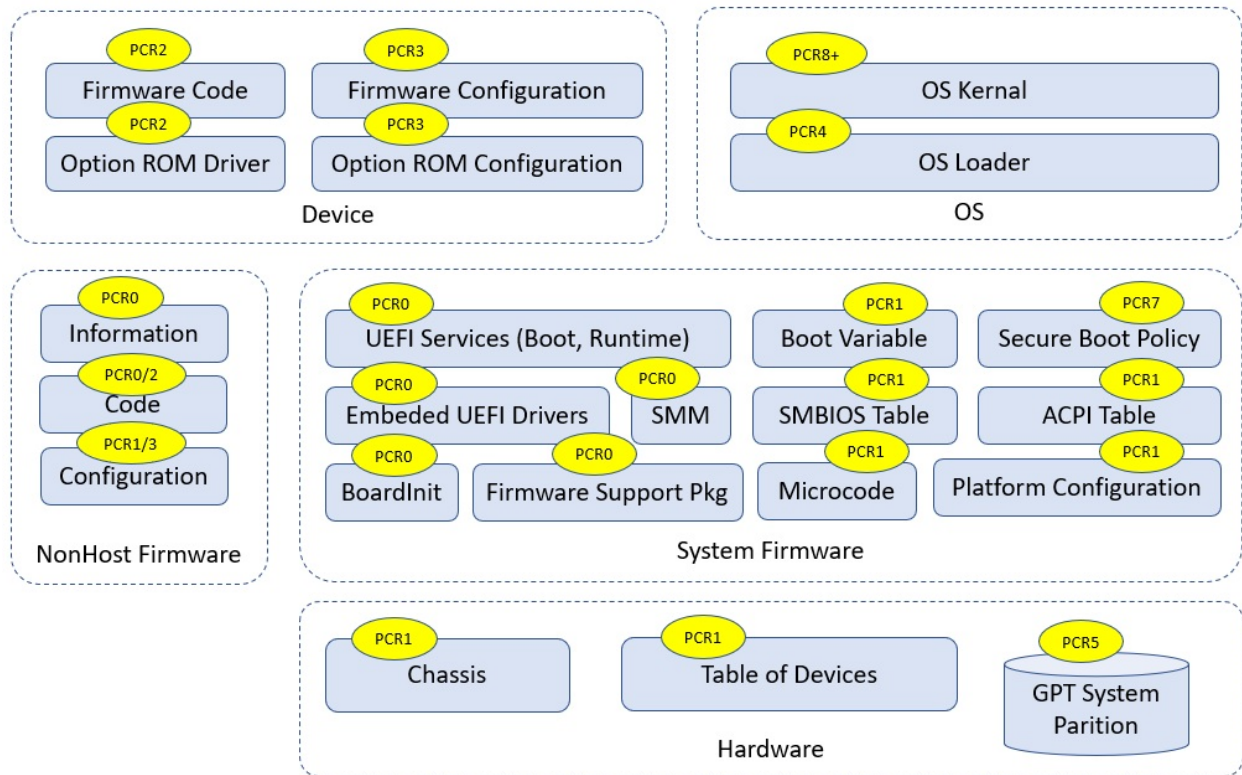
PCR2
Firmware Code
PCR2
Option ROM Driver
PCR3
Firmware Configuration
PCR3
Option ROM Configuration
Device

PCR8+
OS Kernal
PCR4
OS Loader
OS

PCR0
Information
PCR0/2
Code
PCR1/3
Configuration
NonHost Firmware

PCR0
UEFI Services (Boot, Runtime)
PCR1
Boot Variable
PCR7
Secure Boot Policy
PCR0
Embeded UEFI Drivers
PCR0
SMM
PCR1
SMBIOS Table
PCR1
ACPI Table
PCR0
BoardInit
PCR0
Firmware Support Pkg
PCR1
Microcode
PCR1
Platform Configuration
System Firmware

PCR1
Chassis
PCR1
Table of Devices
PCR5
GPT System Parition
Hardware